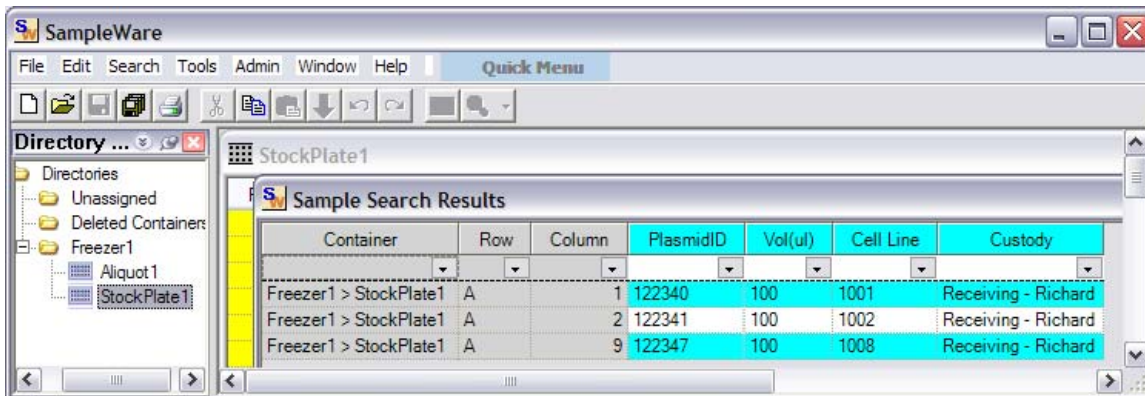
SampleWare

File Edit Search Tools Admin Window Help Quick Menu

Directory ...

Directories
Unassigned
Deleted Containers
Freezer1
Aliquot1
StockPlate1

StockPlate1

Sample Search Results

| Container | Row | Column | PlasmidID | Vol(ul) | Cell Line | Custody |
|---|---|---|---|---|---|---|
| Freezer1 > StockPlate1 | A | 1 | 122340 | 100 | 1001 | Receiving - Richard |
| Freezer1 > StockPlate1 | A | 2 | 122341 | 100 | 1002 | Receiving - Richard |
| Freezer1 > StockPlate1 | A | 9 | 122347 | 100 | 1008 | Receiving - Richard |